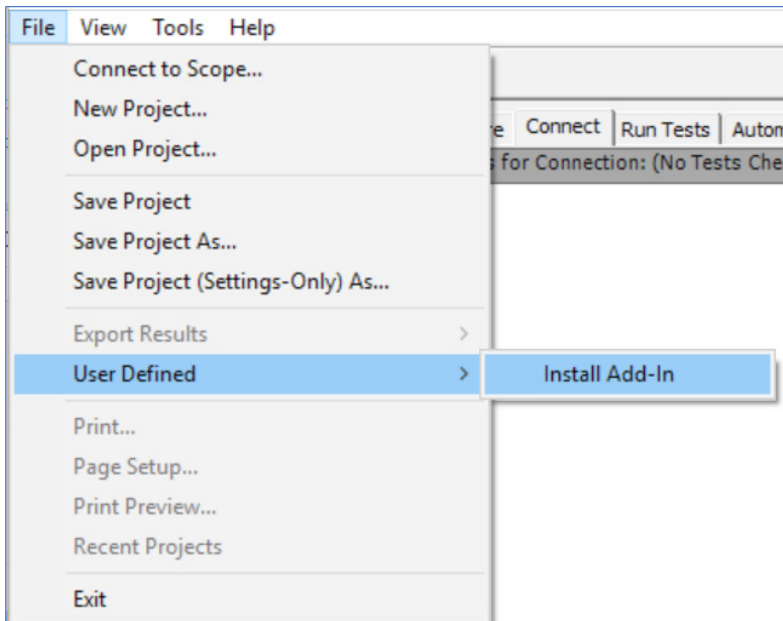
File View Tools Help

Connect to Scope...
New Project...
Open Project...

Save Project
Save Project As...
Save Project (Settings-Only) As...

Export Results
User Defined
Install Add-In

Print...
Page Setup...
Print Preview...
Recent Projects

Exit

e Connect Run Tests Autom
s for Connection: (No Tests Che